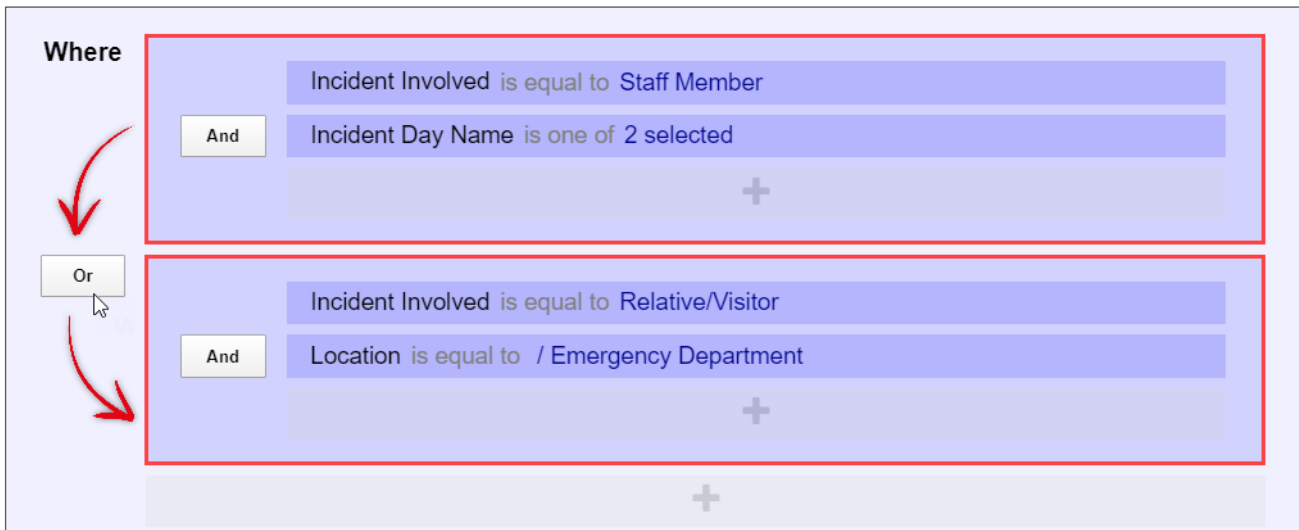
Where

And

Incident Involved is equal to Staff Member

Incident Day Name is one of 2 selected

+

Or

And

Incident Involved is equal to Relative/Visitor

Location is equal to / Emergency Department

+

+